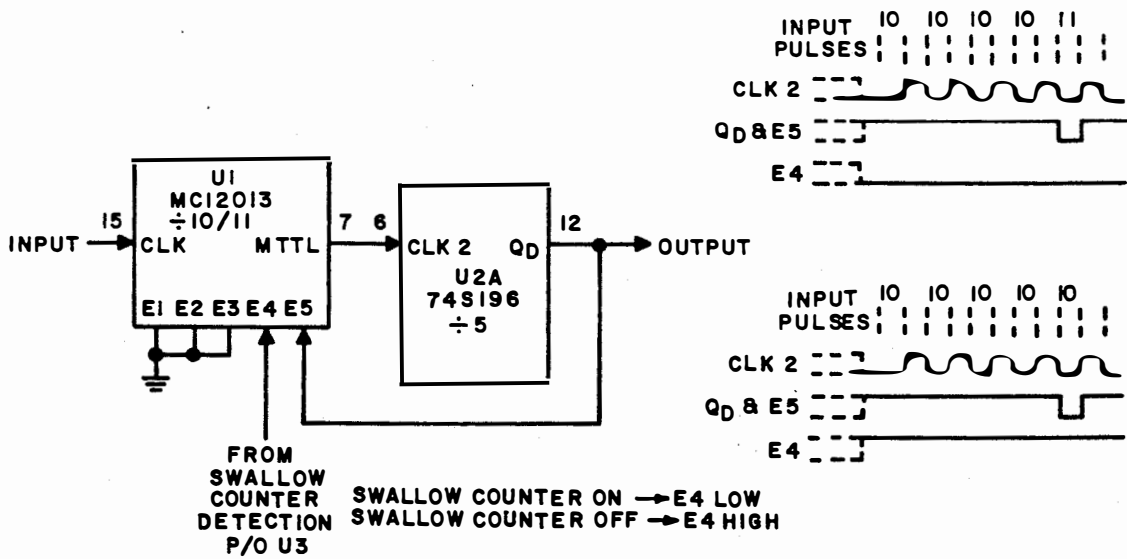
U1
MC12013
$\div 10/11$
15
INPUT
CLK
MTTL
7
6
E1 E2 E3 E4 E5

CLK 2
$Q_D$
12
U2A
74S196
$\div 5$
OUTPUT

FROM
SWALLOW
COUNTER
DETECTION
P/O U3

SWALLOW COUNTER ON → E4 LOW
SWALLOW COUNTER OFF → E4 HIGH

INPUT PULSES 10 10 10 10 11
CLK 2
$Q_D$ & E5
E4

INPUT PULSES 10 10 10 10 10
CLK 2
$Q_D$ & E5
E4